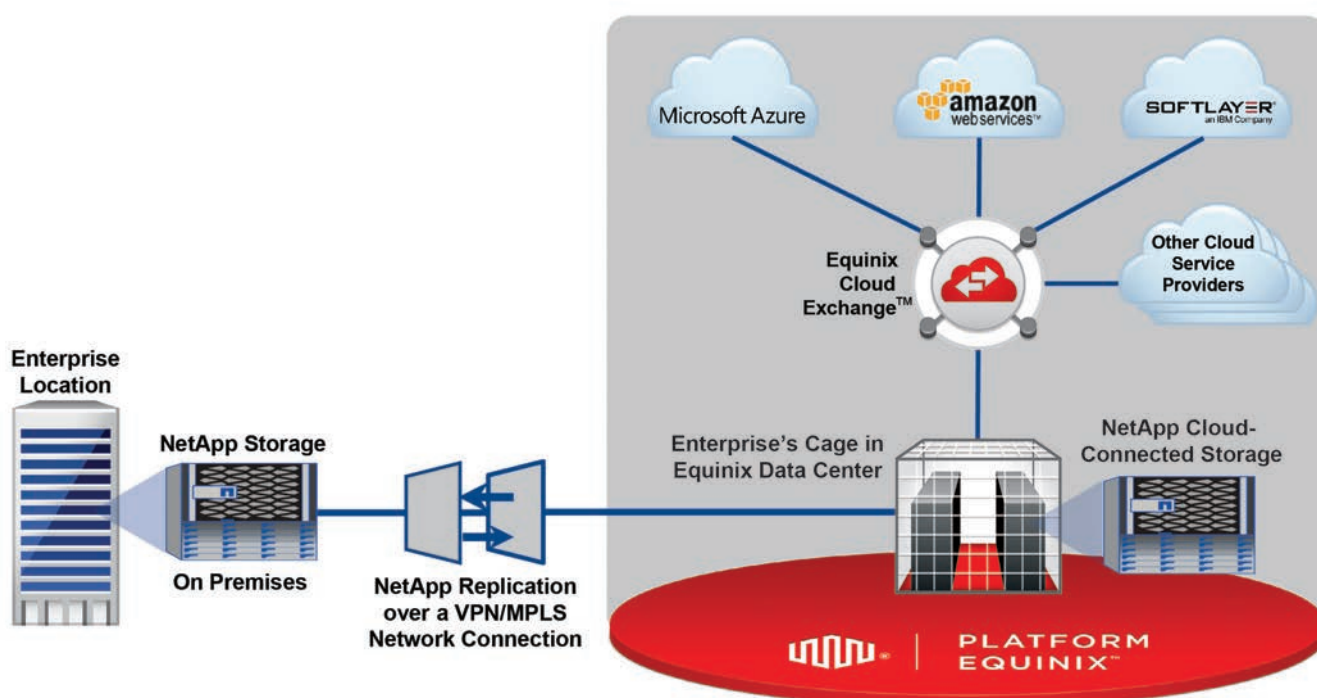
Microsoft Azure

amazon web services™

SOFTLAYER® an IBM Company

Equinix Cloud Exchange™

Other Cloud Service Providers

Enterprise Location

NetApp Storage

On Premises

NetApp Replication over a VPN/MPLS Network Connection

Enterprise's Cage in Equinix Data Center

NetApp Cloud-Connected Storage

PLATFORM EQUINIX™